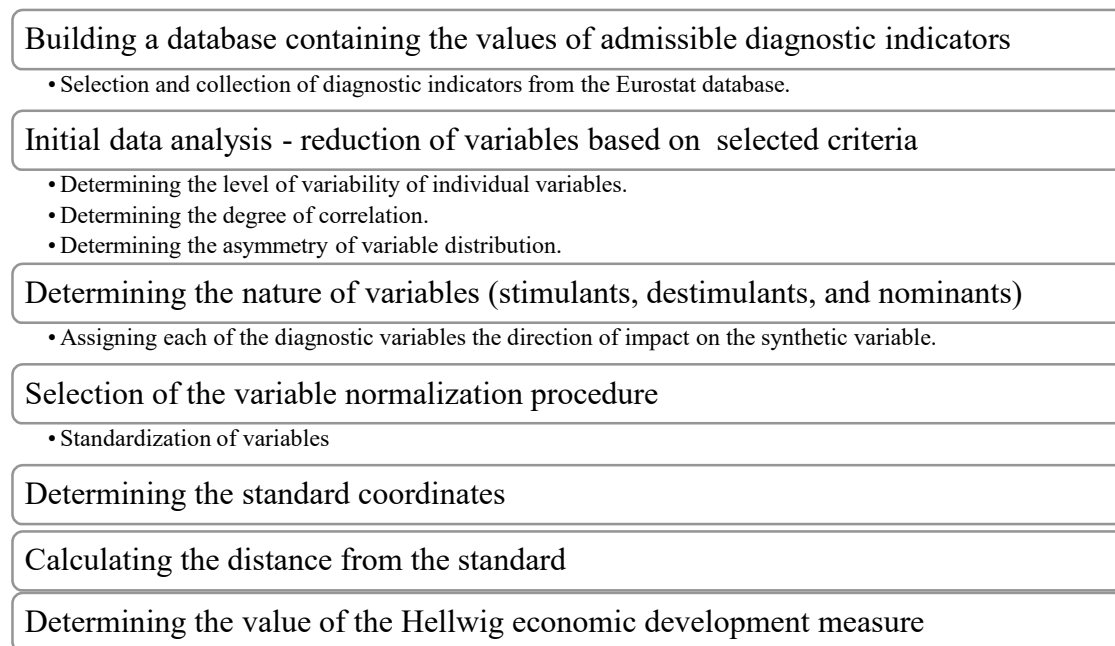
Building a database containing the values of admissible diagnostic indicators

• Selection and collection of diagnostic indicators from the Eurostat database.

Initial data analysis - reduction of variables based on selected criteria

• Determining the level of variability of individual variables.
• Determining the degree of correlation.
• Determining the asymmetry of variable distribution.

Determining the nature of variables (stimulants, destimulants, and nominants)

• Assigning each of the diagnostic variables the direction of impact on the synthetic variable.

Selection of the variable normalization procedure

• Standardization of variables

Determining the standard coordinates

Calculating the distance from the standard

Determining the value of the Hellwig economic development measure